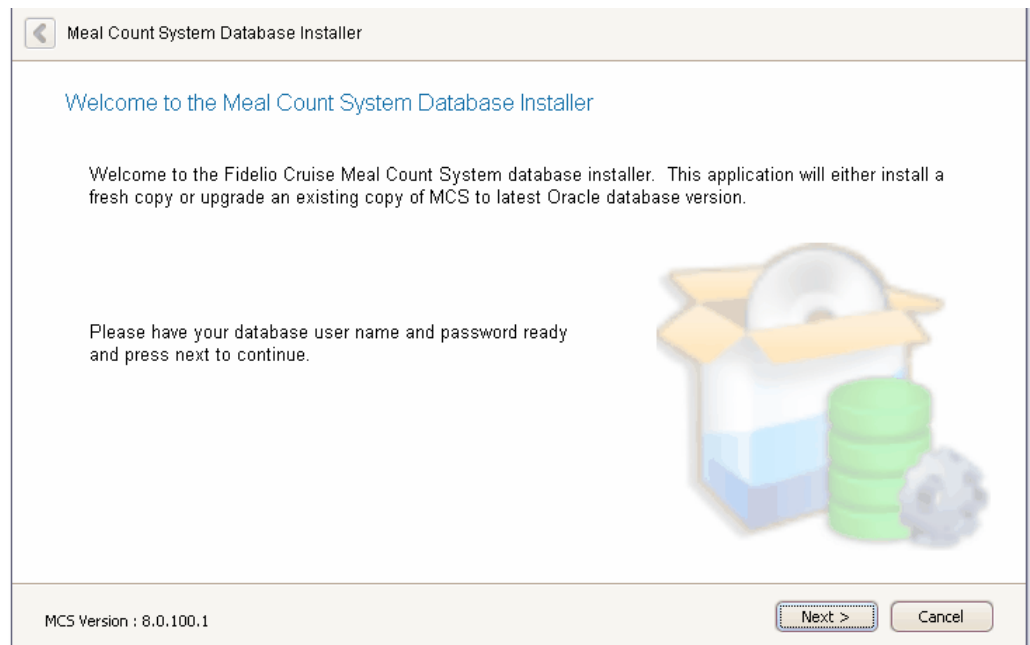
Meal Count System Database Installer

Welcome to the Meal Count System Database Installer

Welcome to the Fidelio Cruise Meal Count System database installer. This application will either install a fresh copy or upgrade an existing copy of MCS to latest Oracle database version.

Please have your database user name and password ready and press next to continue.

MCS Version : 8.0.100.1

Next >

Cancel